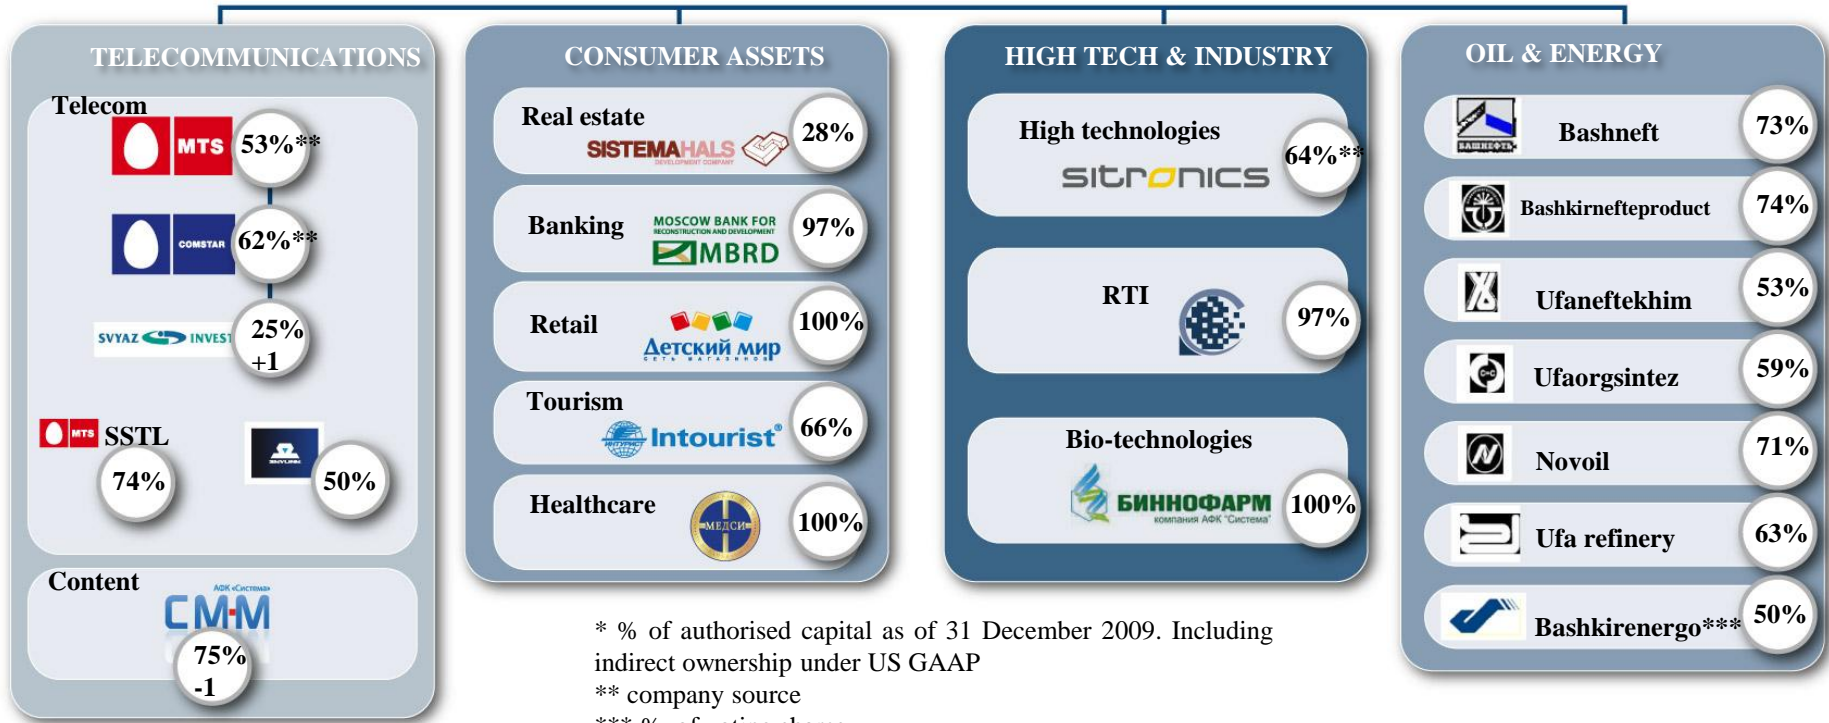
TELECOMMUNICATIONS

Telecom

MTS 53%**

COMSTAR 62%**

SVYAZ INVEST 25% +1

MTS SSTL 74%

SKYLINK 50%

Content

АФК «Система» CMM 75% -1

CONSUMER ASSETS

Real estate SISTEMAHALS DEVELOPMENT COMPANY 28%

Banking MOSCOW BANK FOR RECONSTRUCTION AND DEVELOPMENT MBRD 97%

Retail Детский мир СЕТЬ МАГАЗИНОВ 100%

Tourism Intourist 66%

Healthcare МЕДСИ 100%

HIGH TECH & INDUSTRY

High technologies sitronics 64%**

RTI 97%

Bio-technologies БИННОФАРМ компания АФК "Система" 100%

OIL & ENERGY

БАШНЕФТЬ Bashneft 73%

Bashkirnefteproduct 74%

Ufaneftekhim 53%

Ufaorgsintez 59%

Novoil 71%

Ufa refinery 63%

Bashkirenergo*** 50%

* % of authorised capital as of 31 December 2009. Including indirect ownership under US GAAP
** company source
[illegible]